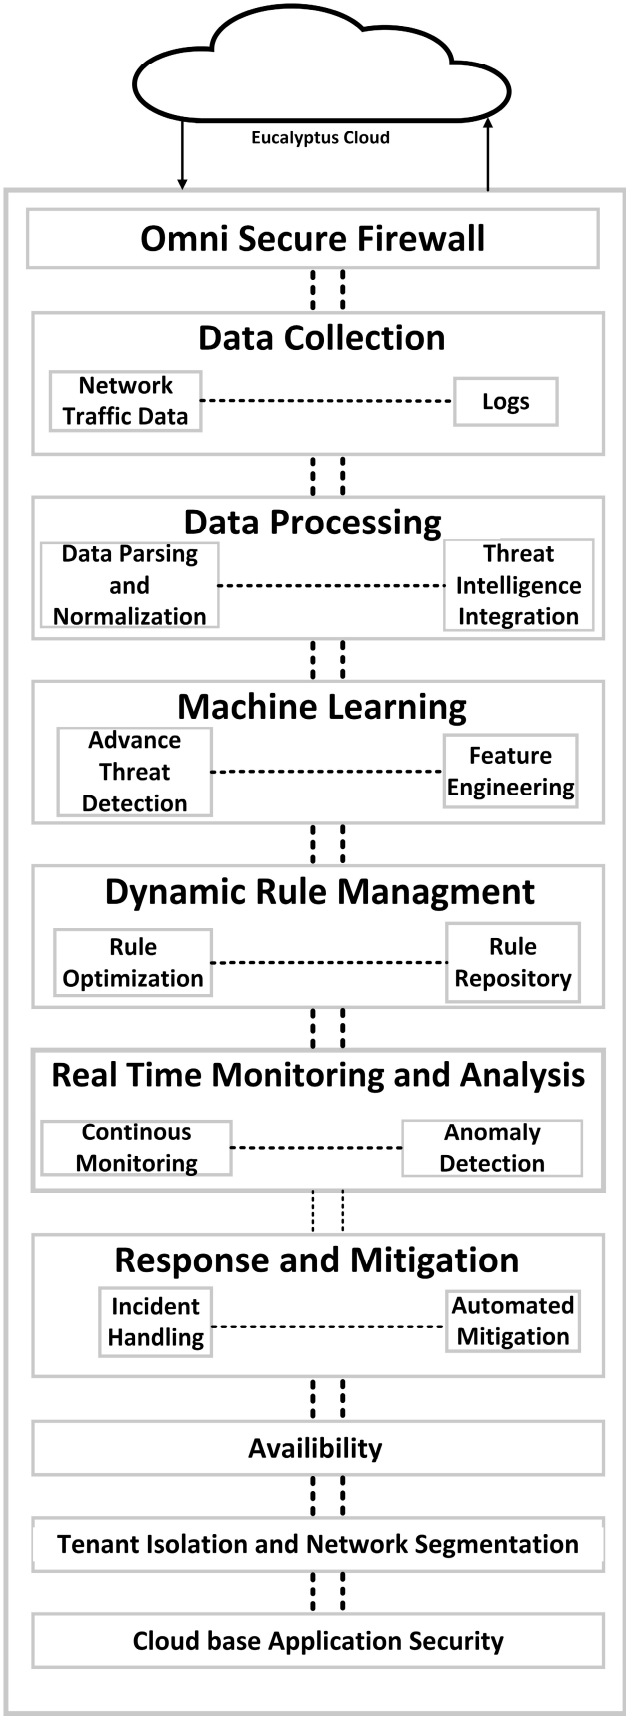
Eucalyptus Cloud

Omni Secure Firewall

Data Collection

Network Traffic Data

Logs

Data Processing

Data Parsing and Normalization

Threat Intelligence Integration

Machine Learning

Advance Threat Detection

Feature Engineering

Dynamic Rule Managment

Rule Optimization

Rule Repository

Real Time Monitoring and Analysis

Continous Monitoring

Anomaly Detection

Response and Mitigation

Incident Handling

Automated Mitigation

Availibility

Tenant Isolation and Network Segmentation

Cloud base Application Security